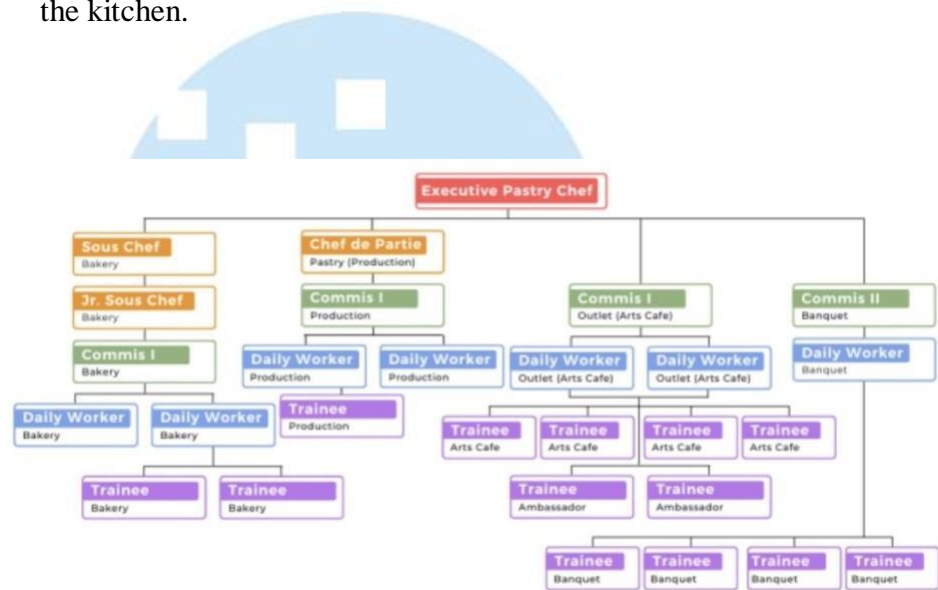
the kitchen.

Executive Pastry Chef

Sous Chef
Bakery

Jr. Sous Chef
Bakery

Commis I
Bakery

Daily Worker
Bakery

Daily Worker
Bakery

Trainee
Bakery

Trainee
Bakery

Chef de Partie
Pastry (Production)

Commis I
Production

Daily Worker
Production

Daily Worker
Production

Trainee
Production

Commis I
Outlet (Arts Cafe)

Daily Worker
Outlet (Arts Cafe)

Daily Worker
Outlet (Arts Cafe)

Trainee
Arts Cafe

Trainee
Arts Cafe

Trainee
Arts Cafe

Trainee
Arts Cafe

Trainee
Ambassador

Trainee
Ambassador

Commis II
Banquet

Daily Worker
Banquet

Trainee
Banquet

Trainee
Banquet

Trainee
Banquet

Trainee
Banquet